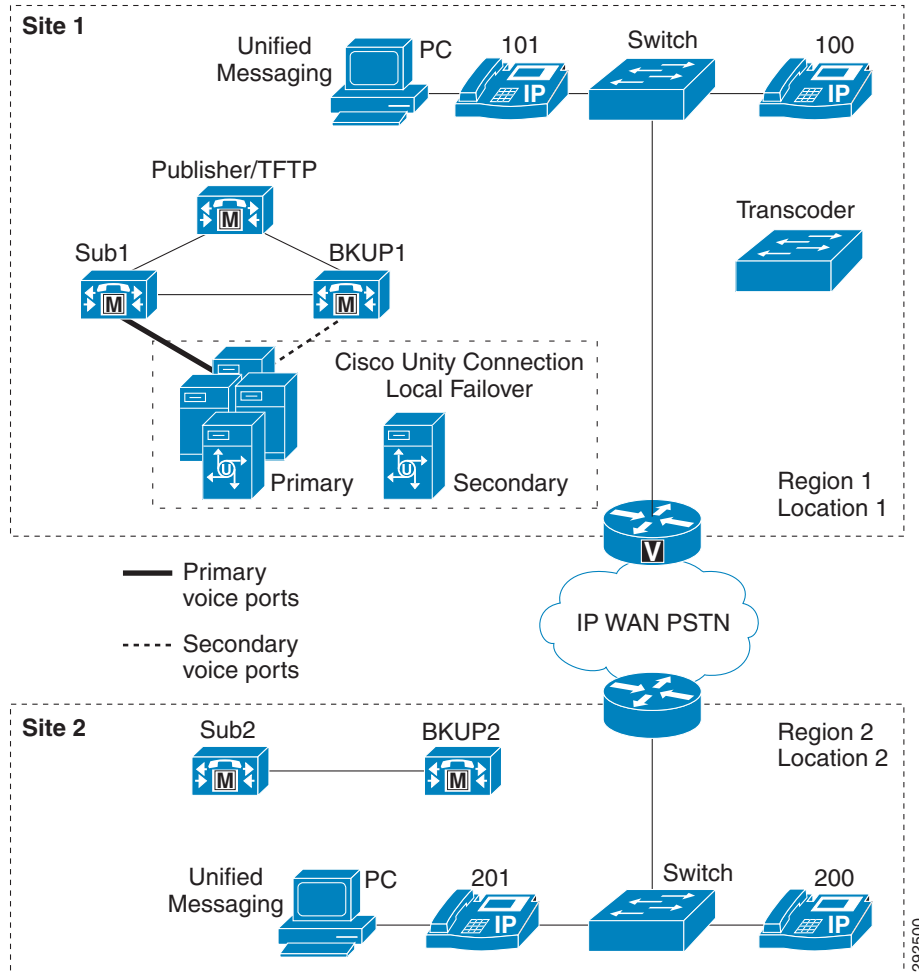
Site 1

Unified Messaging

PC

101

IP

Switch

100

IP

Publisher/TFTP

M

Sub1

M

BKUP1

M

Transcoder

Cisco Unity Connection Local Failover

U

Primary

U

Secondary

Region 1
Location 1

V

Primary voice ports

Secondary voice ports

IP WAN PSTN

Site 2

Sub2

M

BKUP2

M

Region 2
Location 2

Unified Messaging

PC

201

IP

Switch

200

IP

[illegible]